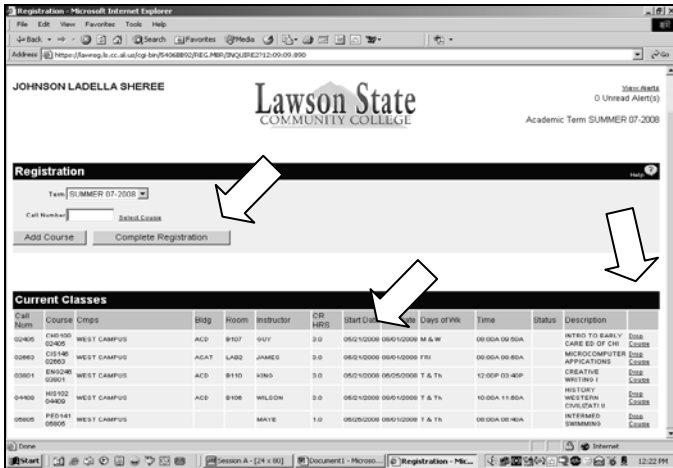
Registration - Microsoft Internet Explorer

File Edit View Favorites Tools Help

Back Search Favorites Media

Address https://lawreg.ls.cc.al.us/cgi-bin/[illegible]/REG.MBR/INQUIRE2?12:09:09.890

JOHNSON LADELLA SHEREE

Lawson State
COMMUNITY COLLEGE

View Alerts
0 Unread Alert(s)

Academic Term SUMMER 07-2008

Registration

Help

Term SUMMER 07-2008

Call Number Select Course

Add Course Complete Registration

Current Classes

| Call Num | Course | Cmps | Bldg | Room | Instructor | CR HRS | Start Date | End Date | Days of Wk | Time | Status | Description | |
|---|---|---|---|---|---|---|---|---|---|---|---|---|---|
| 02405 | CHD100 02405 | WEST CAMPUS | ACD | B107 | GUY | 3.0 | 05/21/2008 | 08/01/2008 | M & W | 09:00A 09:50A | | INTRO TO EARLY CARE ED OF CHI | Drop Course |
| 02663 | CIS146 02663 | WEST CAMPUS | ACAT | LAB2 | JAMES | 3.0 | 05/21/2008 | 08/01/2008 | FRI | 08:00A 09:50A | | MICROCOMPUTER APPICATIONS | Drop Course |
| 03601 | ENG246 03601 | WEST CAMPUS | ACD | B110 | KING | 3.0 | 05/21/2008 | 06/25/2008 | T & Th | 12:00P 03:40P | | CREATIVE WRITING I | Drop Course |
| 04409 | HIS102 04409 | WEST CAMPUS | ACD | B106 | WILSON | 3.0 | 05/21/2008 | 08/01/2008 | T & Th | 10:00A 11:50A | | HISTORY WESTERN CIVILIZATI II | Drop Course |
| 05605 | PED141 05605 | WEST CAMPUS | | | MAYS | 1.0 | 05/26/2008 | 08/01/2008 | T & Th | 08:00A 09:40A | | INTERMED SWIMMING | Drop Course |

Done

Internet

Start Session A - [24 x 80] Document1 - Microso... Registration - Mic... 12:22 PM